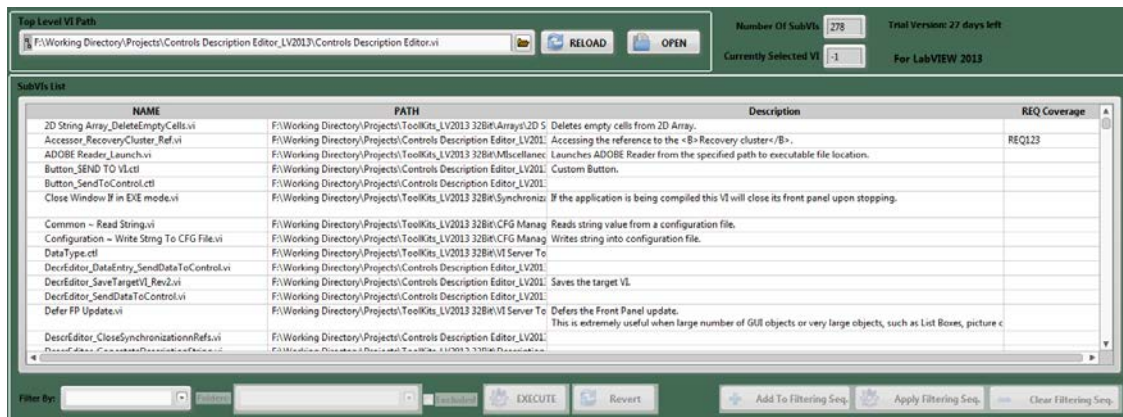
Top Level VI Path

F:\Working Directory\Projects\Controls Description Editor_LV2013\Controls Description Editor.vi

RELOAD

OPEN

Number Of SubVIs 278

Currently Selected VI -1

Trial Version: 27 days left

For LabVIEW 2013

SubVIs List

| NAME | PATH | Description | REQ Coverage |
|---|---|---|---|
| 2D String Array_DeleteEmptyCells.vi | F:\Working Directory\Projects\ToolKits_LV2013 32Bit\Arrays\2D S | Deletes empty cells from 2D Array. | |
| Accessor_RecoveryCluster_Ref.vi | F:\Working Directory\Projects\Controls Description Editor_LV2013 | Accessing the reference to the <B>Recovery cluster</B>. | REQ123 |
| ADOBE Reader_Launch.vi | F:\Working Directory\Projects\ToolKits_LV2013 32Bit\Miscellanec | Launches ADOBE Reader from the specified path to executable file location. | |
| Button_SEND TO VI.ctl | F:\Working Directory\Projects\Controls Description Editor_LV2013 | Custom Button. | |
| Button_SendToControl.ctl | F:\Working Directory\Projects\Controls Description Editor_LV2013 | | |
| Close Window If in EXE mode.vi | F:\Working Directory\Projects\ToolKits_LV2013 32Bit\Synchroniza | If the application is being compiled this VI will close its front panel upon stopping. | |
| Common ~ Read String.vi | F:\Working Directory\Projects\ToolKits_LV2013 32Bit\CFG Manag | Reads string value from a configuration file. | |
| Configuration ~ Write Strng To CFG File.vi | F:\Working Directory\Projects\ToolKits_LV2013 32Bit\CFG Manag | Writes string into configuration file. | |
| DataType.ctl | F:\Working Directory\Projects\ToolKits_LV2013 32Bit\VI Server To | | |
| DecrEditor_DataEntry_SendDataToControl.vi | F:\Working Directory\Projects\Controls Description Editor_LV2013 | | |
| DecrEditor_SaveTargetVI_Rev2.vi | F:\Working Directory\Projects\Controls Description Editor_LV2013 | Saves the target VI. | |
| DecrEditor_SendDataToControl.vi | F:\Working Directory\Projects\Controls Description Editor_LV2013 | | |
| Defer FP Update.vi | F:\Working Directory\Projects\ToolKits_LV2013 32Bit\VI Server To | Defers the Front Panel update. This is extremely useful when large number of GUI objects or very large objects, such as List Boxes, picture c | |
| DescrEditor_CloseSynchronizationnRefs.vi | F:\Working Directory\Projects\Controls Description Editor_LV2013 | | |
| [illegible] | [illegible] | | |

Filter By:

Pattern

Excluded

EXECUTE

Revert

Add To Filtering Seq.

Apply Filtering Seq.

Clear Filtering Seq.